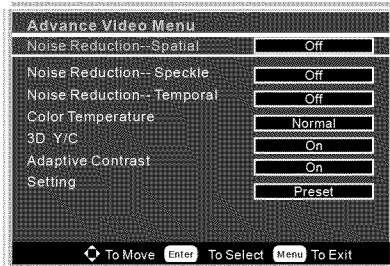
Advance Video Menu

| | |
|---|---|
| Noise Reduction--Spatial | Off |
| Noise Reduction-- Speckle | Off |
| Noise Reduction-- Temporal | Off |
| Color Temperature | Normal |
| 3D Y/C | On |
| Adaptive Contrast | On |
| Setting | Preset |

To Move Enter To Select Menu To Exit